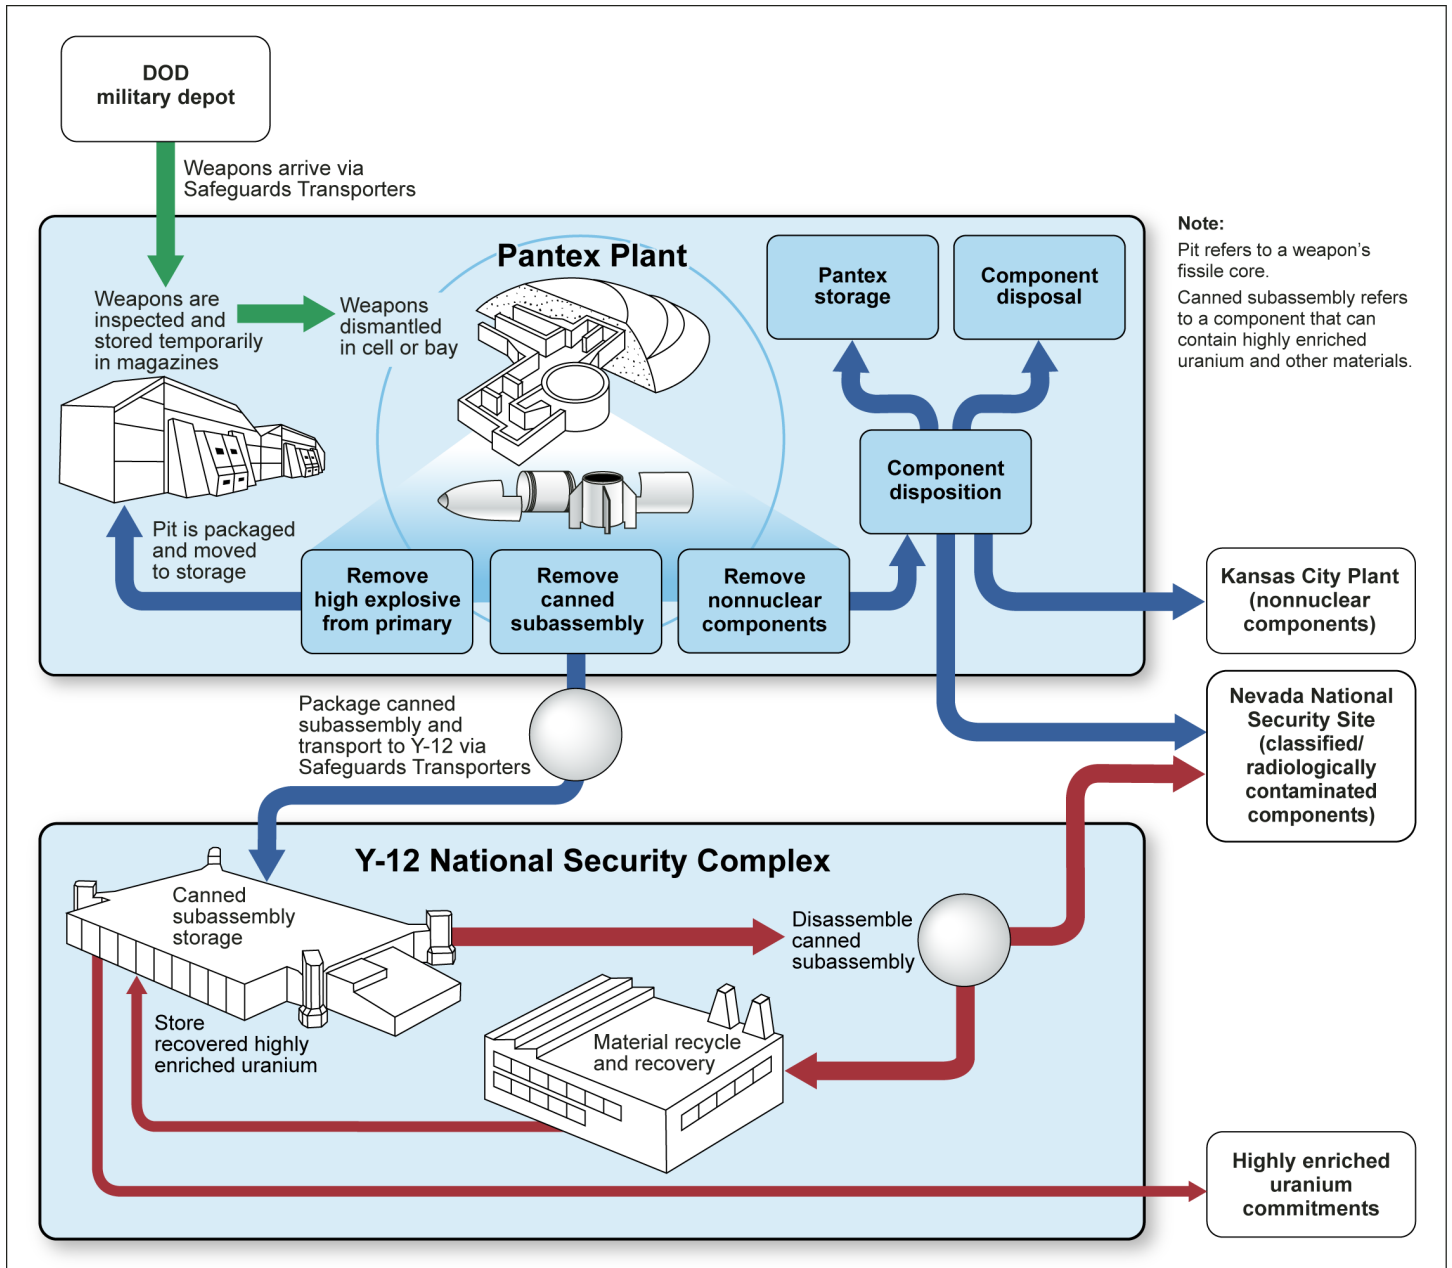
DOD military depot

Weapons arrive via Safeguards Transporters

Pantex Plant

Weapons are inspected and stored temporarily in magazines

Weapons dismantled in cell or bay

Pantex storage

Component disposal

Note:
Pit refers to a weapon's fissile core.
Canned subassembly refers to a component that can contain highly enriched uranium and other materials.

Component disposition

Pit is packaged and moved to storage

Remove high explosive from primary

Remove canned subassembly

Remove nonnuclear components

Kansas City Plant (nonnuclear components)

Package canned subassembly and transport to Y-12 via Safeguards Transporters

Nevada National Security Site (classified/ radiologically contaminated components)

Y-12 National Security Complex

Canned subassembly storage

Disassemble canned subassembly

Store recovered highly enriched uranium

Material recycle and recovery

Highly enriched uranium commitments